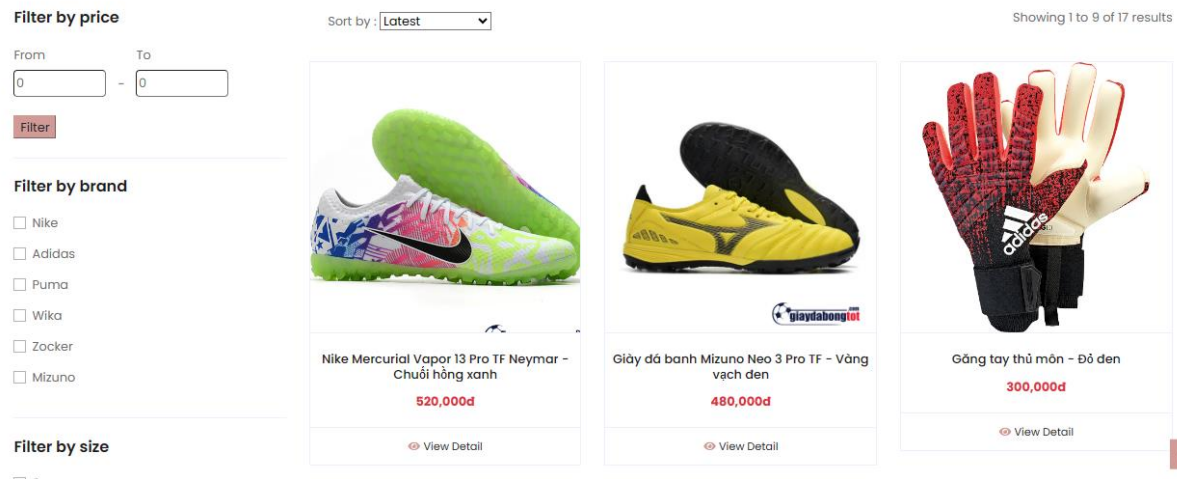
Filter by price

From

To

0

-

0

Filter

Filter by brand

Nike

Adidas

Puma

Wika

Zocker

Mizuno

Filter by size

Sort by : Latest

Showing 1 to 9 of 17 results

Nike Mercurial Vapor 13 Pro TF Neymar - Chuối hồng xanh

520,000đ

View Detail

giaydabongtot

Giày đá banh Mizuno Neo 3 Pro TF - Vàng vạch đen

480,000đ

View Detail

adidas

Găng tay thủ môn - Đỏ đen

300,000đ

View Detail